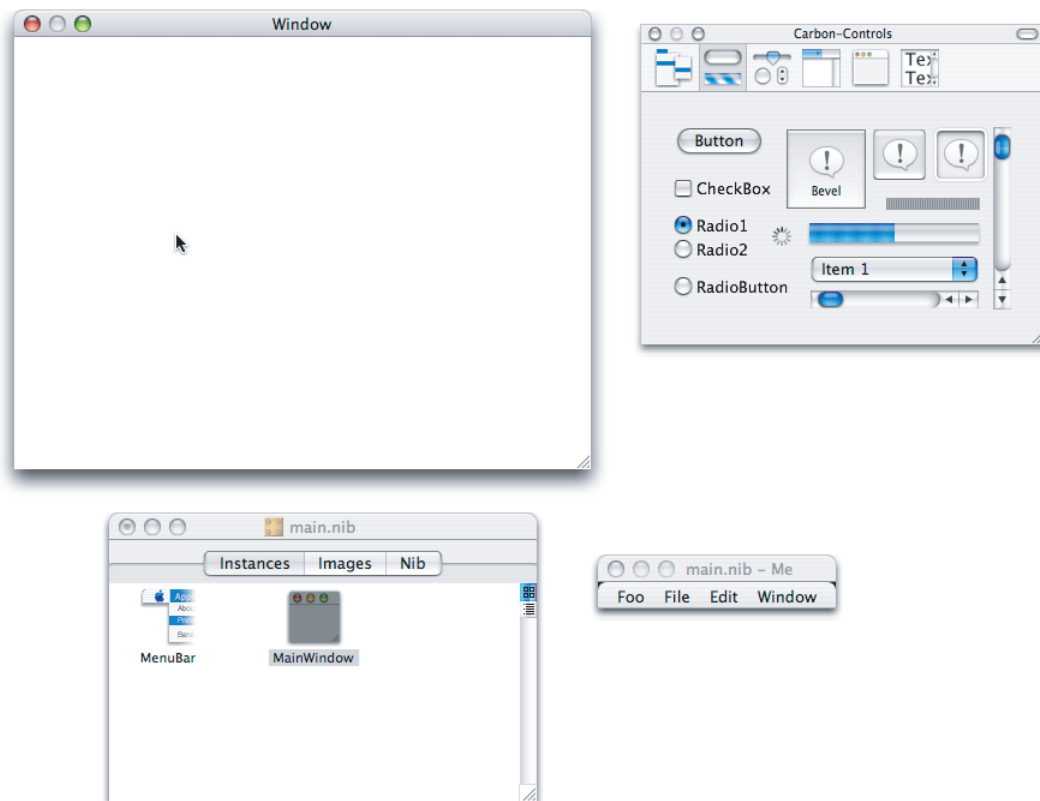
Window

Carbon-Controls

Te
Te

Button

CheckBox

Bevel

Radio1

Radio2

Item 1

RadioButton

main.nib

Instances Images Nib

App
Abou
Prefe
Servi

MenuBar

MainWindow

main.nib – Me

Foo File Edit Window